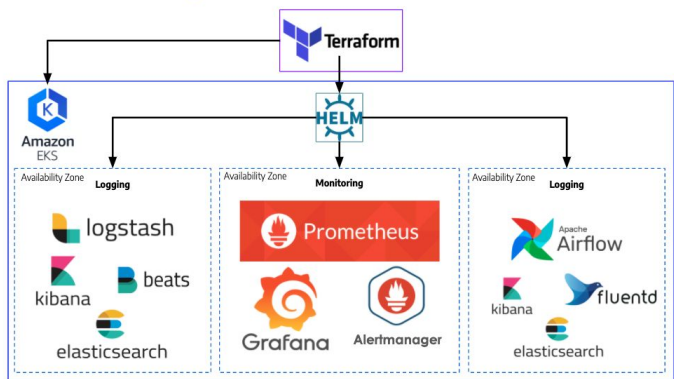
Terraform

Amazon EKS

HELM

Availability Zone
Logging

logstash

kibana

beats

elasticsearch

Availability Zone
Monitoring

Prometheus

Grafana

Alertmanager

Availability Zone
Logging

Apache Airflow

kibana

fluentd

elasticsearch